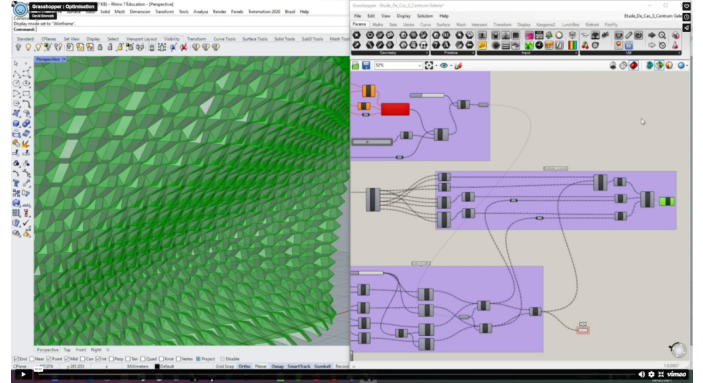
Grasshopper : Optimisation
David Strevik
(KB) - Rhino 7 Education - [Perspective]
Solid Mesh Dimension Transform Tools Analyze Render Panels Rhino 7 Education 2020 Brazil Help
Display mode set to "Wireframe".
Command:
Standard CPlanes Set View Display Select Viewport Layout Visibility Transform Curve Tools Surface Tools Solid Tools SubD Tools Mesh Tools
Perspective
Perspective Top Front Right
End Near Point Mid Cen Int Perp Tan Quad Knot Vertex Project Disable
Millimeters Default Grid Snap Ortho Planar Osnap SmartTrack Gumball Record
Grasshopper - Etude_De_Cas_3_Centrum_Galerie*
File Edit View Display Solution Help
Params Maths Sets Vector Curve Surface Mesh Intersect Transform Display Kangaroo2 LunchBox Elefront Pufferfish
Geometry Input Util
Etude_De_Cas_3_Centrum Gale
52%
vimeo